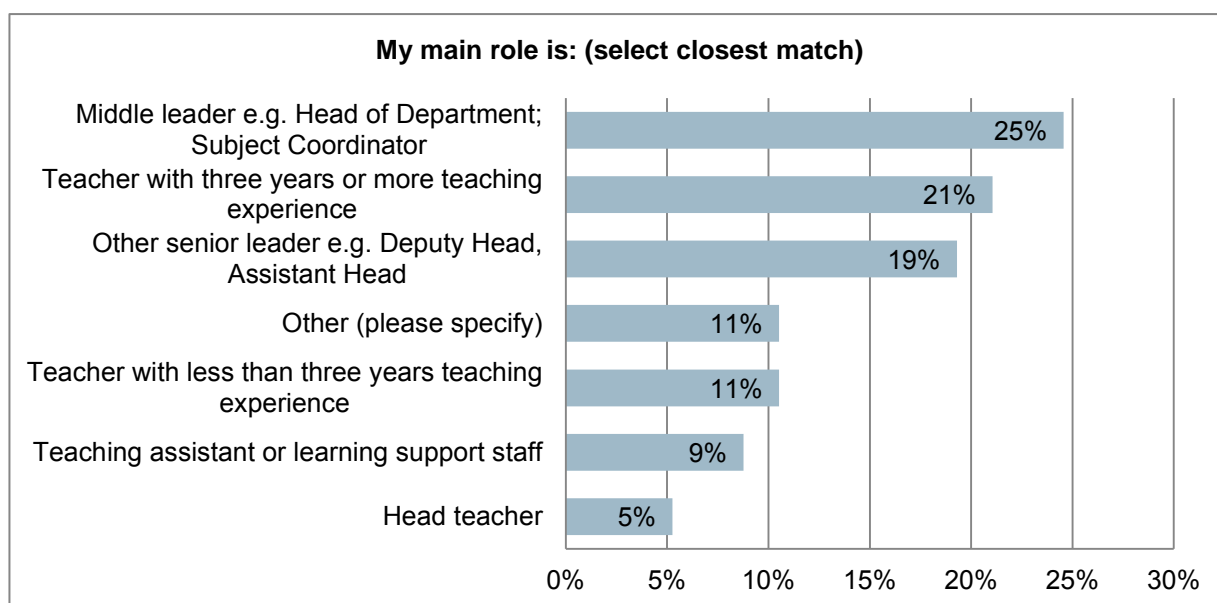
My main role is: (select closest match)

Middle leader e.g. Head of Department; Subject Coordinator
25%
Teacher with three years or more teaching experience
21%
Other senior leader e.g. Deputy Head, Assistant Head
19%
Other (please specify)
11%
Teacher with less than three years teaching experience
11%
Teaching assistant or learning support staff
9%
Head teacher
5%

0%
5%
10%
15%
20%
25%
30%